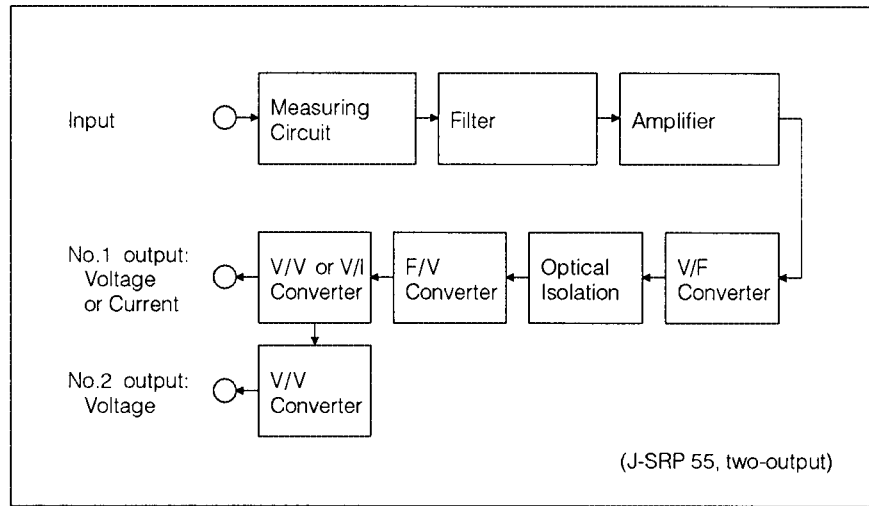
Input

Measuring Circuit

Filter

Amplifier

No.1 output: Voltage or Current

V/V or V/I Converter

F/V Converter

Optical Isolation

V/F Converter

No.2 output: Voltage

V/V Converter

(J-SRP 55, two-output)